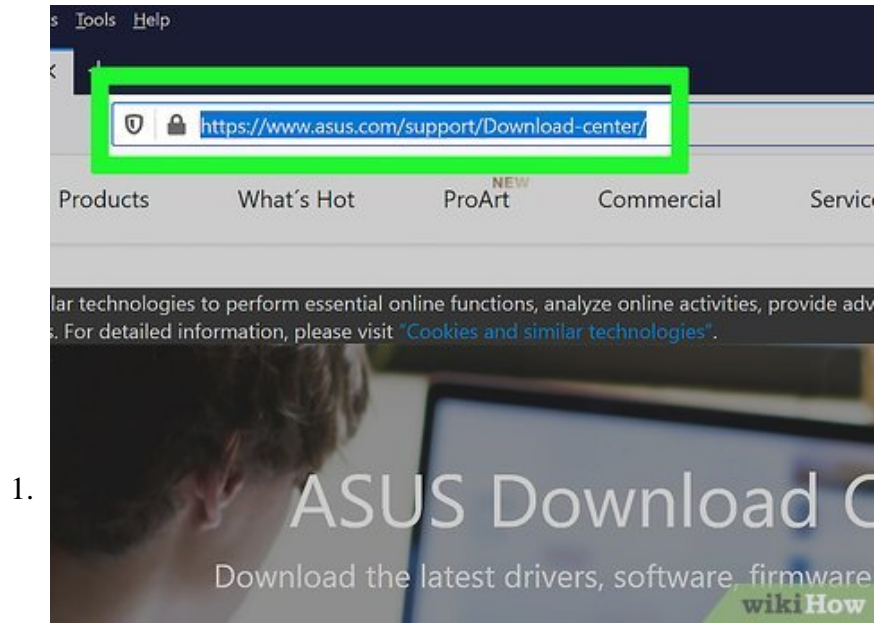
s Tools Help

https://www.asus.com/support/Download-center/

Products What´s Hot ProArt NEW Commercial Servic

lar technologies to perform essential online functions, analyze online activities, provide adv s. For detailed information, please visit "Cookies and similar technologies".

1.

ASUS Download C

Download the latest drivers, software, firmware

wikiHow